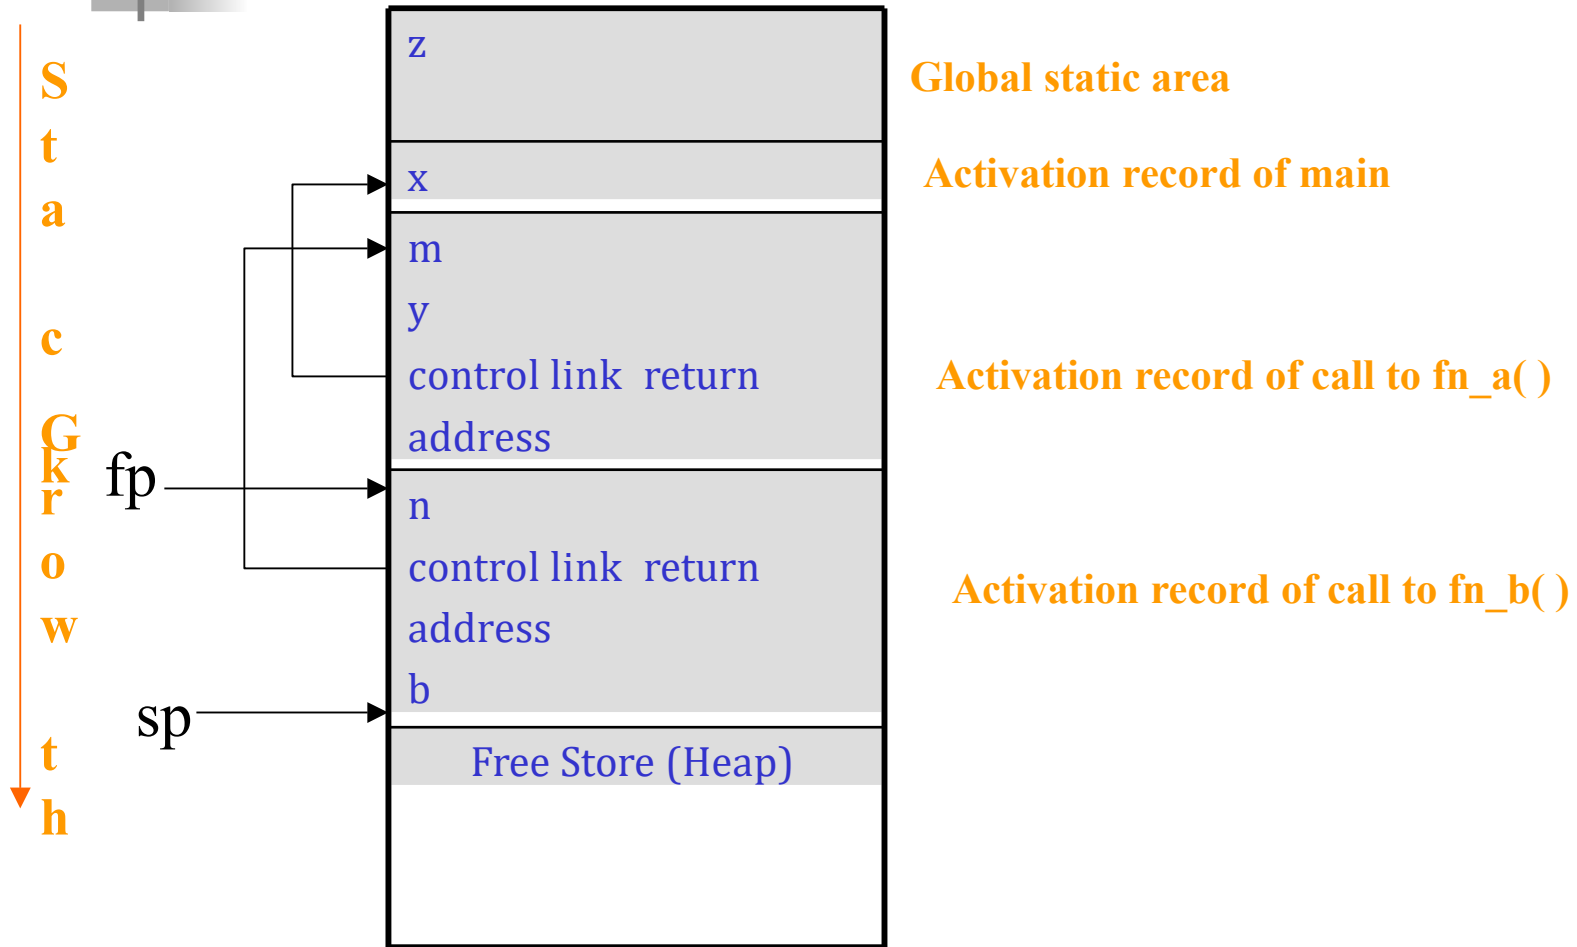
S
t
a
c
G
k
r
o
w
t
h

z

Global static area

x

Activation record of main

m
y
control link return address

Activation record of call to fn_a( )

fp

n
control link return address
b

Activation record of call to fn_b( )

sp

Free Store (Heap)